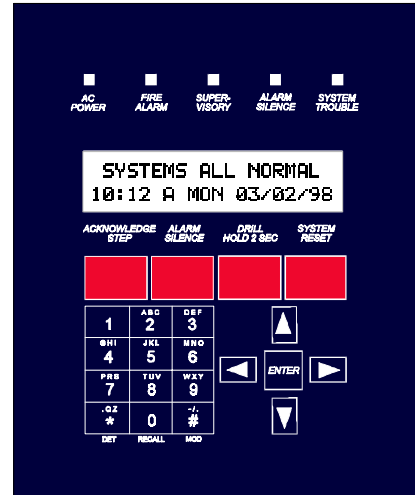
AC POWER
FIRE ALARM
SUPER-VISORY
ALARM SILENCE
SYSTEM TROUBLE

SYSTEMS ALL NORMAL
10:12 A MON 03/02/98

ACKNOWLEDGE STEP
ALARM SILENCE
DRILL HOLD 2 SEC
SYSTEM RESET

1
ABC 2
DEF 3
GHI 4
JKL 5
MNO 6
PRS 7
TUV 8
WXY 9
.QZ *
0
-/. #
DET
RECALL
MOD

ENTER